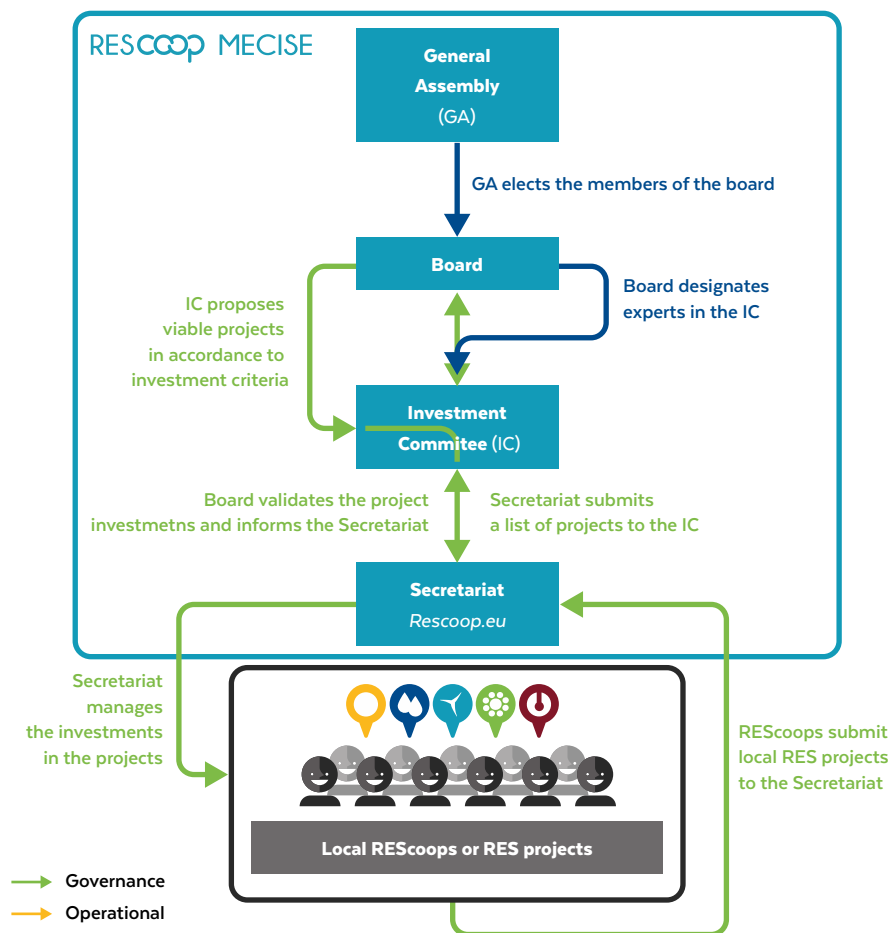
RESCOOP MECISE

General Assembly (GA)

GA elects the members of the board

Board

IC proposes viable projects in accordance to investment criteria

Board designates experts in the IC

Investment Commitee (IC)

Board validates the project investmetns and informs the Secretariat

Secretariat submits a list of projects to the IC

Secretariat
Rescoop.eu

Secretariat manages the investments in the projects

Local REScoops or RES projects

REScoops submit local RES projects to the Secretariat

Governance
Operational